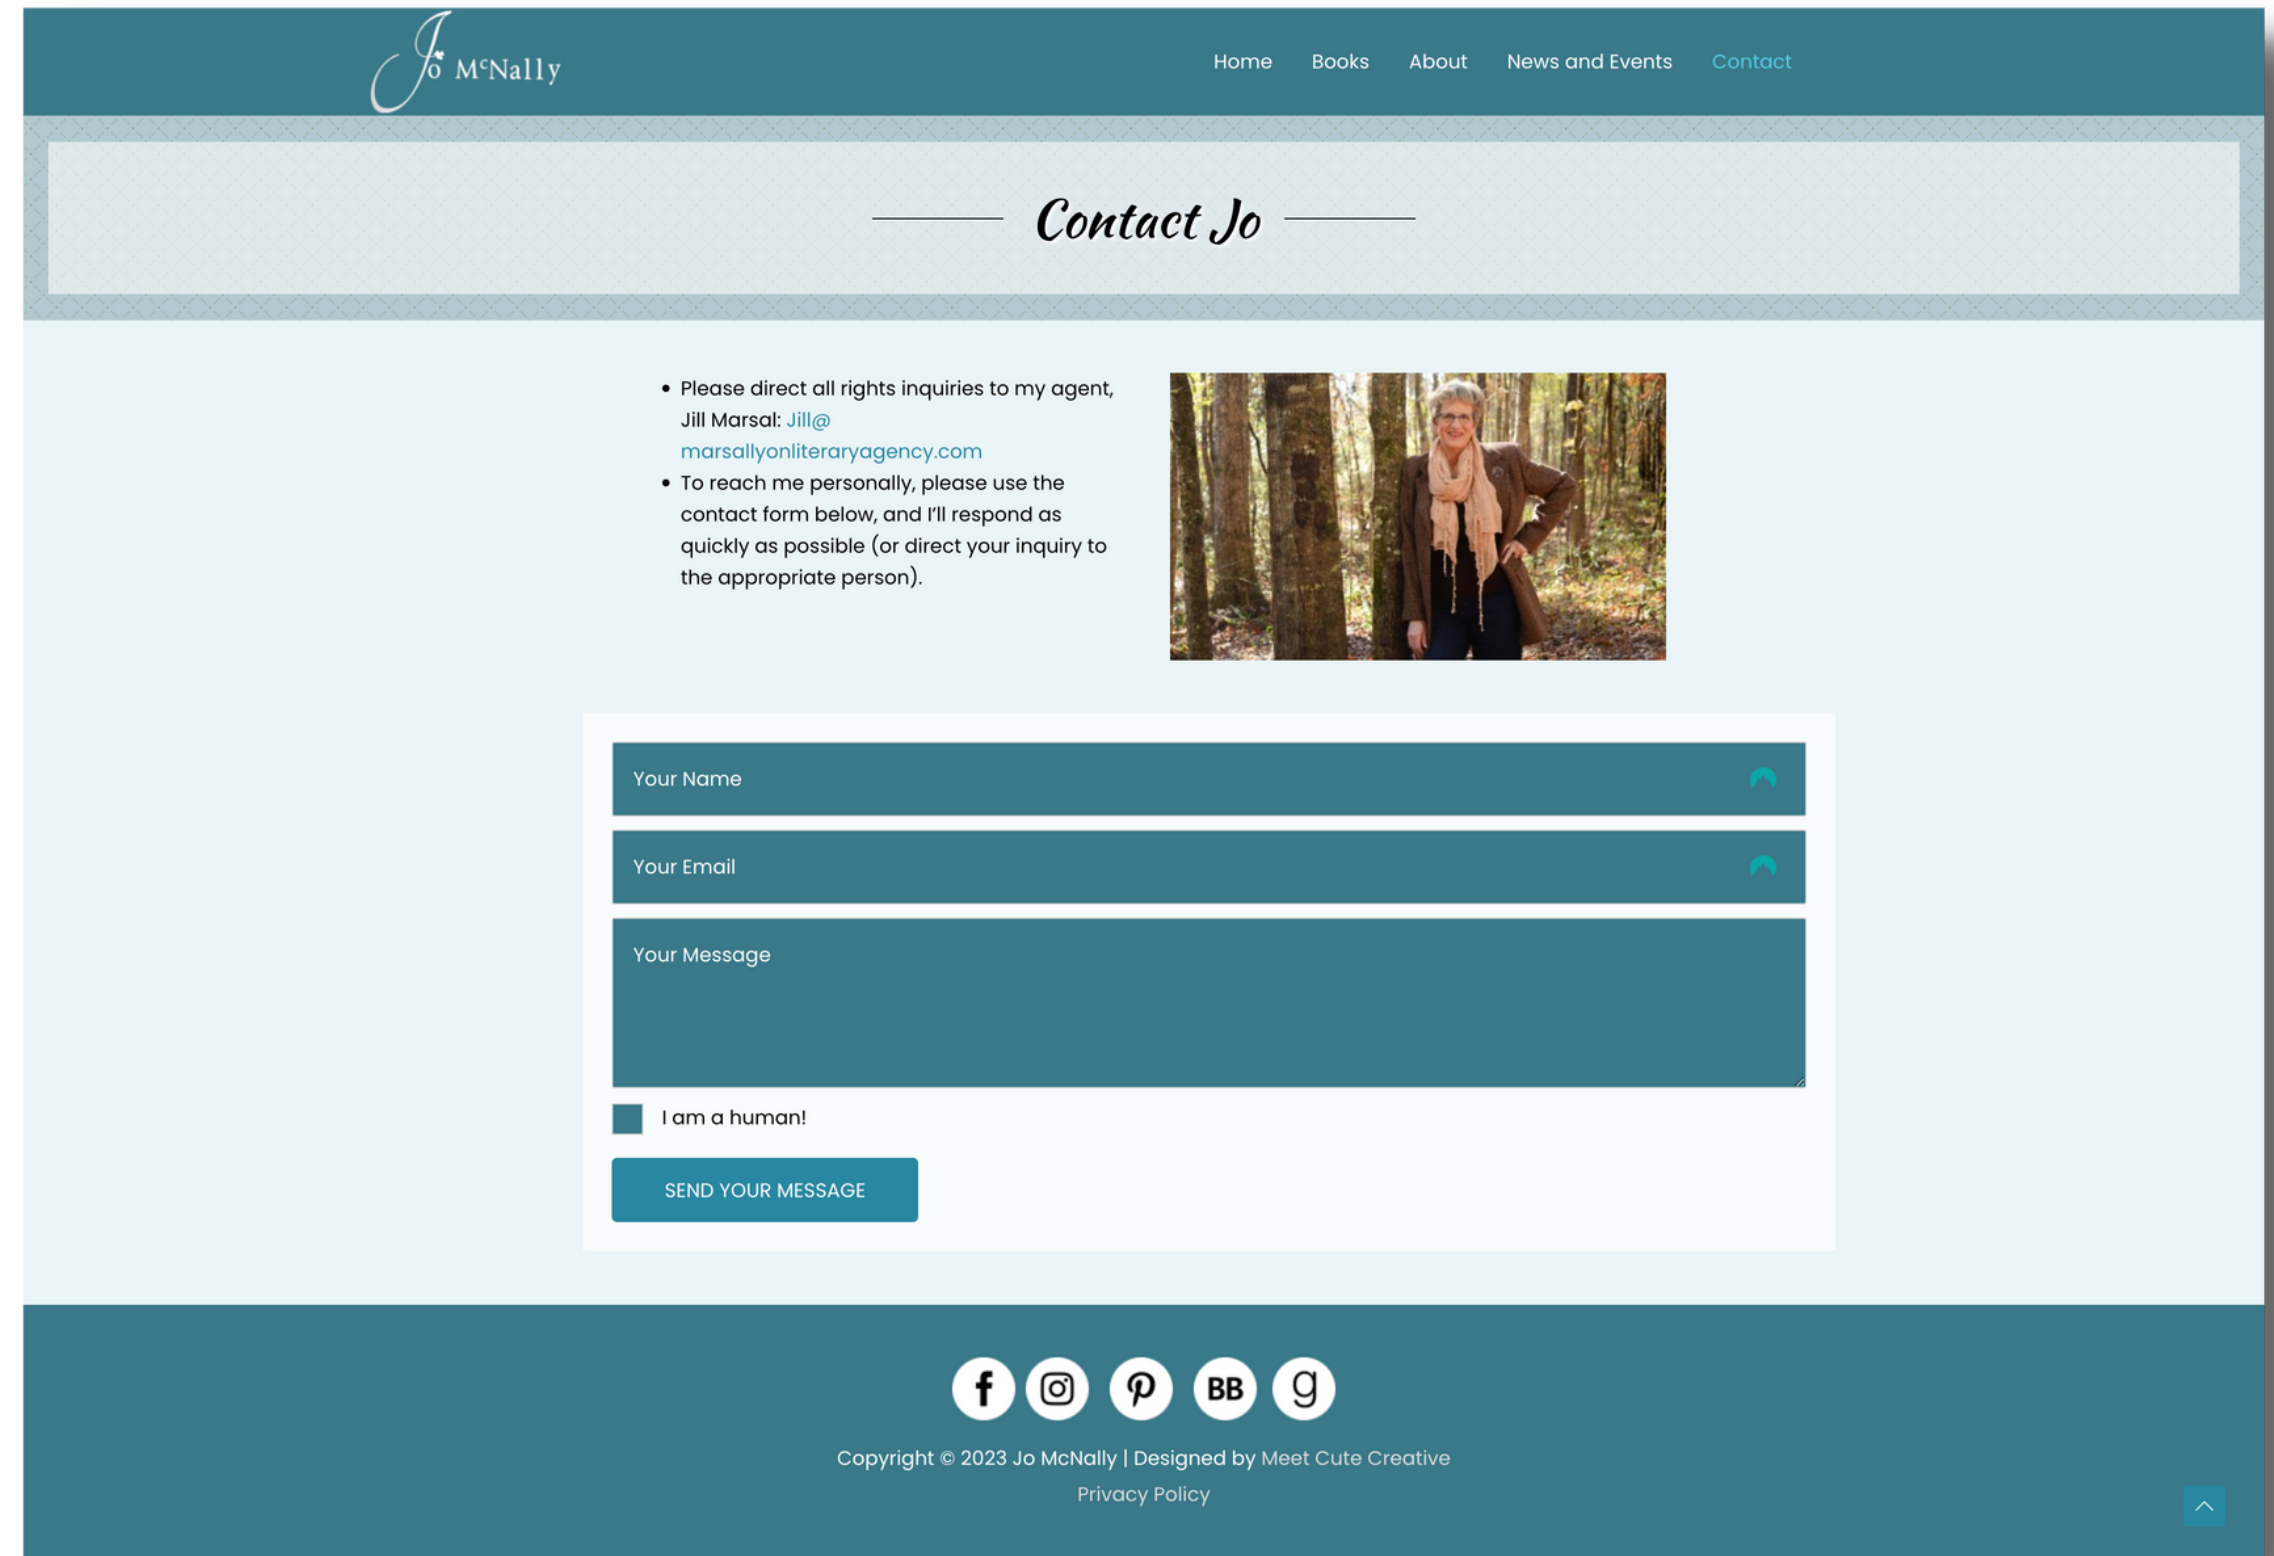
Jo McNally

Home Books About News and Events Contact

Contact Jo

- Please direct all rights inquiries to my agent, Jill Marsal: Jill@marsallyonliteraryagency.com
- To reach me personally, please use the contact form below, and I'll respond as quickly as possible (or direct your inquiry to the appropriate person).

Your Name

Your Email

Your Message

I am a human!

SEND YOUR MESSAGE

BB

Copyright © 2023 Jo McNally | Designed by Meet Cute Creative

Privacy Policy